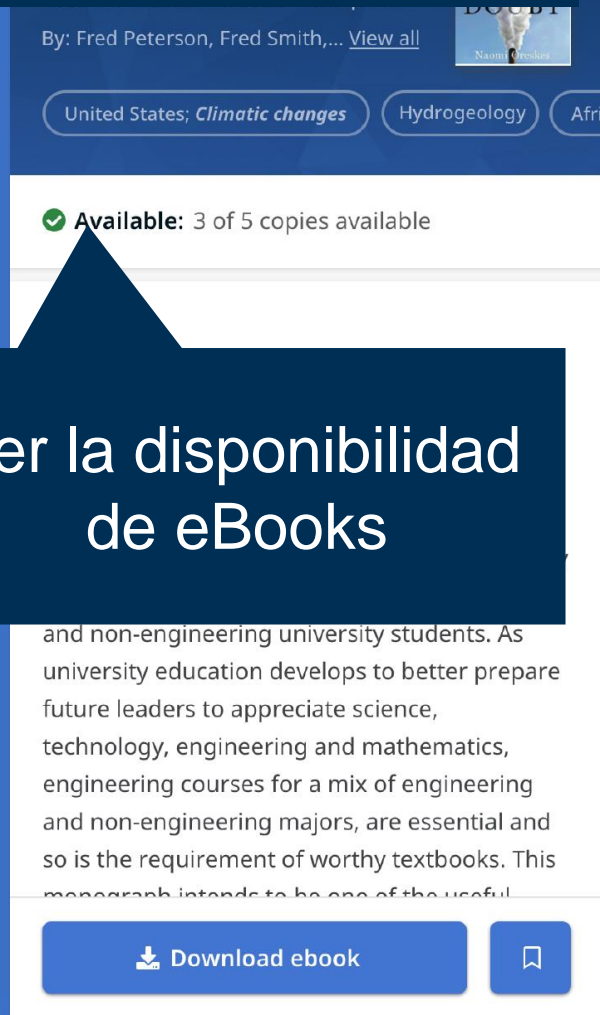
By: Fred Peterson, Fred Smith,... View all

DOUBT
Naomi Oreskes

United States; Climatic changes
Hydrogeology
Afri

Available: 3 of 5 copies available

er la disponibilidad de eBooks

and non-engineering university students. As university education develops to better prepare future leaders to appreciate science, technology, engineering and mathematics, engineering courses for a mix of engineering and non-engineering majors, are essential and so is the requirement of worthy textbooks. This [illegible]

Download ebook